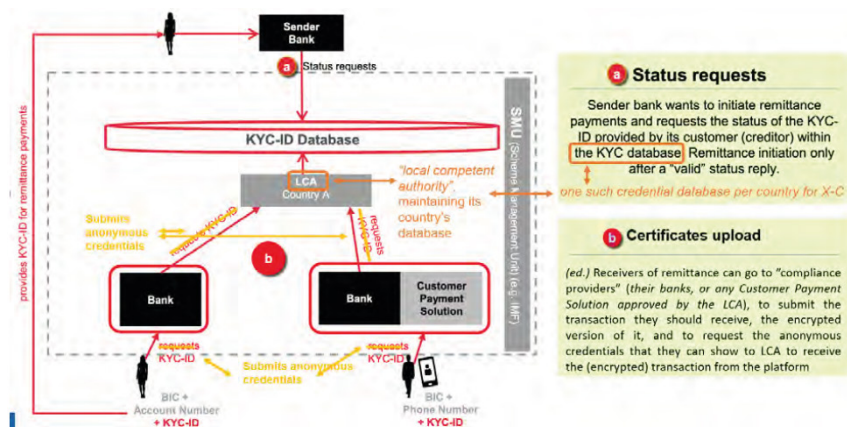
Sender Bank

a Status requests

provides KYC-ID for remittance payments

KYC-ID Database

SMU (Scheme Management Unit) (e.g. IMF)

LCA
Country A

"local competent authority", maintaining its country's database

Submits anonymous credentials

requests KYC-ID

requests KYC-ID

b

Bank

Bank

Customer Payment Solution

requests KYC-ID

requests KYC-ID

Submits anonymous credentials

BIC + Account Number + KYC-ID

BIC + Phone Number + KYC-ID

a Status requests

Sender bank wants to initiate remittance payments and requests the status of the KYC-ID provided by its customer (creditor) within the KYC database. Remittance initiation only after a "valid" status reply.

one such credential database per country for X-C

b Certificates upload

(ed.) Receivers of remittance can go to "compliance providers" (their banks, or any Customer Payment Solution approved by the LCA), to submit the transaction they should receive, the encrypted version of it, and to request the anonymous credentials that they can show to LCA to receive the (encrypted) transaction from the platform